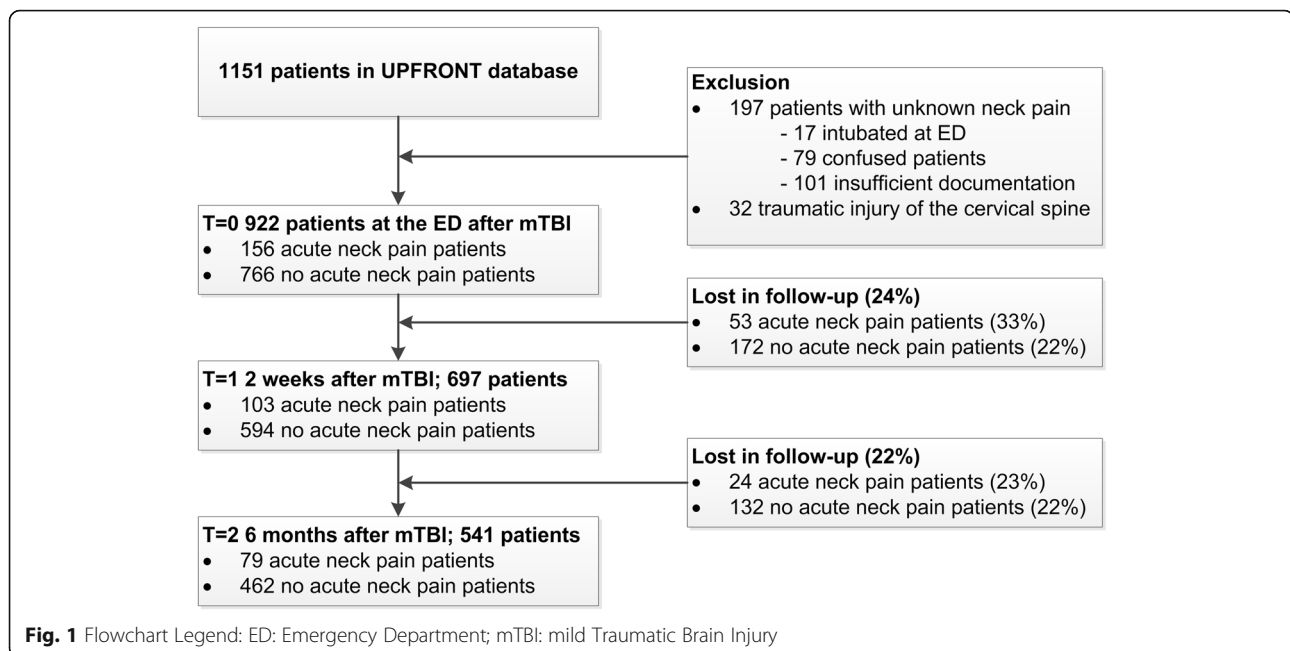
1151 patients in UPFRONT database

Exclusion
- 197 patients with unknown neck pain
  - 17 intubated at ED
  - 79 confused patients
  - 101 insufficient documentation
- 32 traumatic injury of the cervical spine

T=0 922 patients at the ED after mTBI
- 156 acute neck pain patients
- 766 no acute neck pain patients

Lost in follow-up (24%)
- 53 acute neck pain patients (33%)
- 172 no acute neck pain patients (22%)

T=1 2 weeks after mTBI; 697 patients
- 103 acute neck pain patients
- 594 no acute neck pain patients

Lost in follow-up (22%)
- 24 acute neck pain patients (23%)
- 132 no acute neck pain patients (22%)

T=2 6 months after mTBI; 541 patients
- 79 acute neck pain patients
- 462 no acute neck pain patients

Fig. 1 Flowchart Legend: ED: Emergency Department; mTBI: mild Traumatic Brain Injury